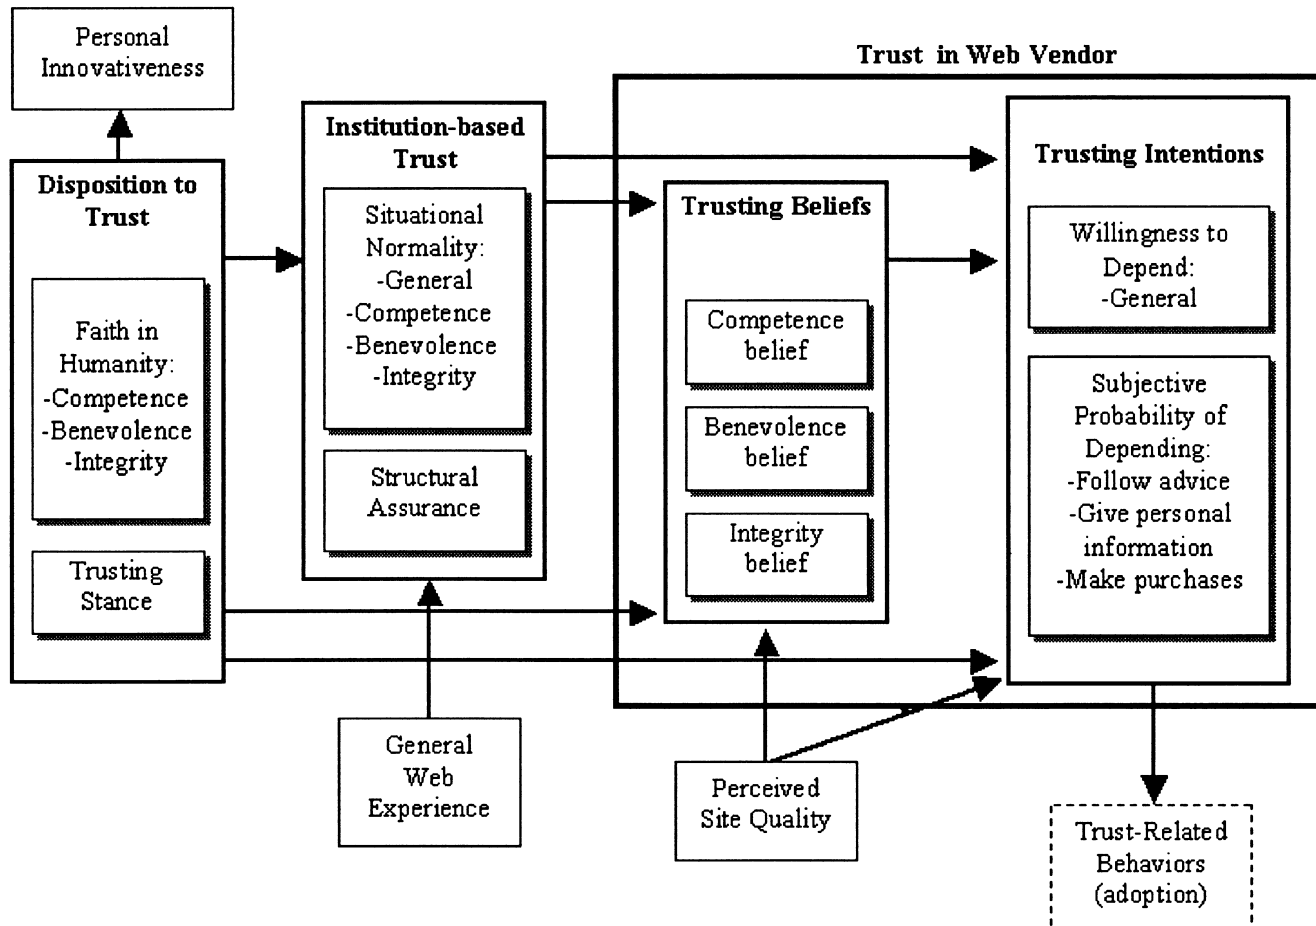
Personal Innovativeness

Disposition to Trust

Faith in Humanity:
-Competence
-Benevolence
-Integrity

Trusting Stance

Institution-based Trust

Situational Normality:
-General
-Competence
-Benevolence
-Integrity

Structural Assurance

General Web Experience

Trust in Web Vendor

Trusting Beliefs

Competence belief

Benevolence belief

Integrity belief

Perceived Site Quality

Trusting Intentions

Willingness to Depend:
-General

Subjective Probability of Depending:
-Follow advice
-Give personal information
-Make purchases

Trust-Related Behaviors (adoption)